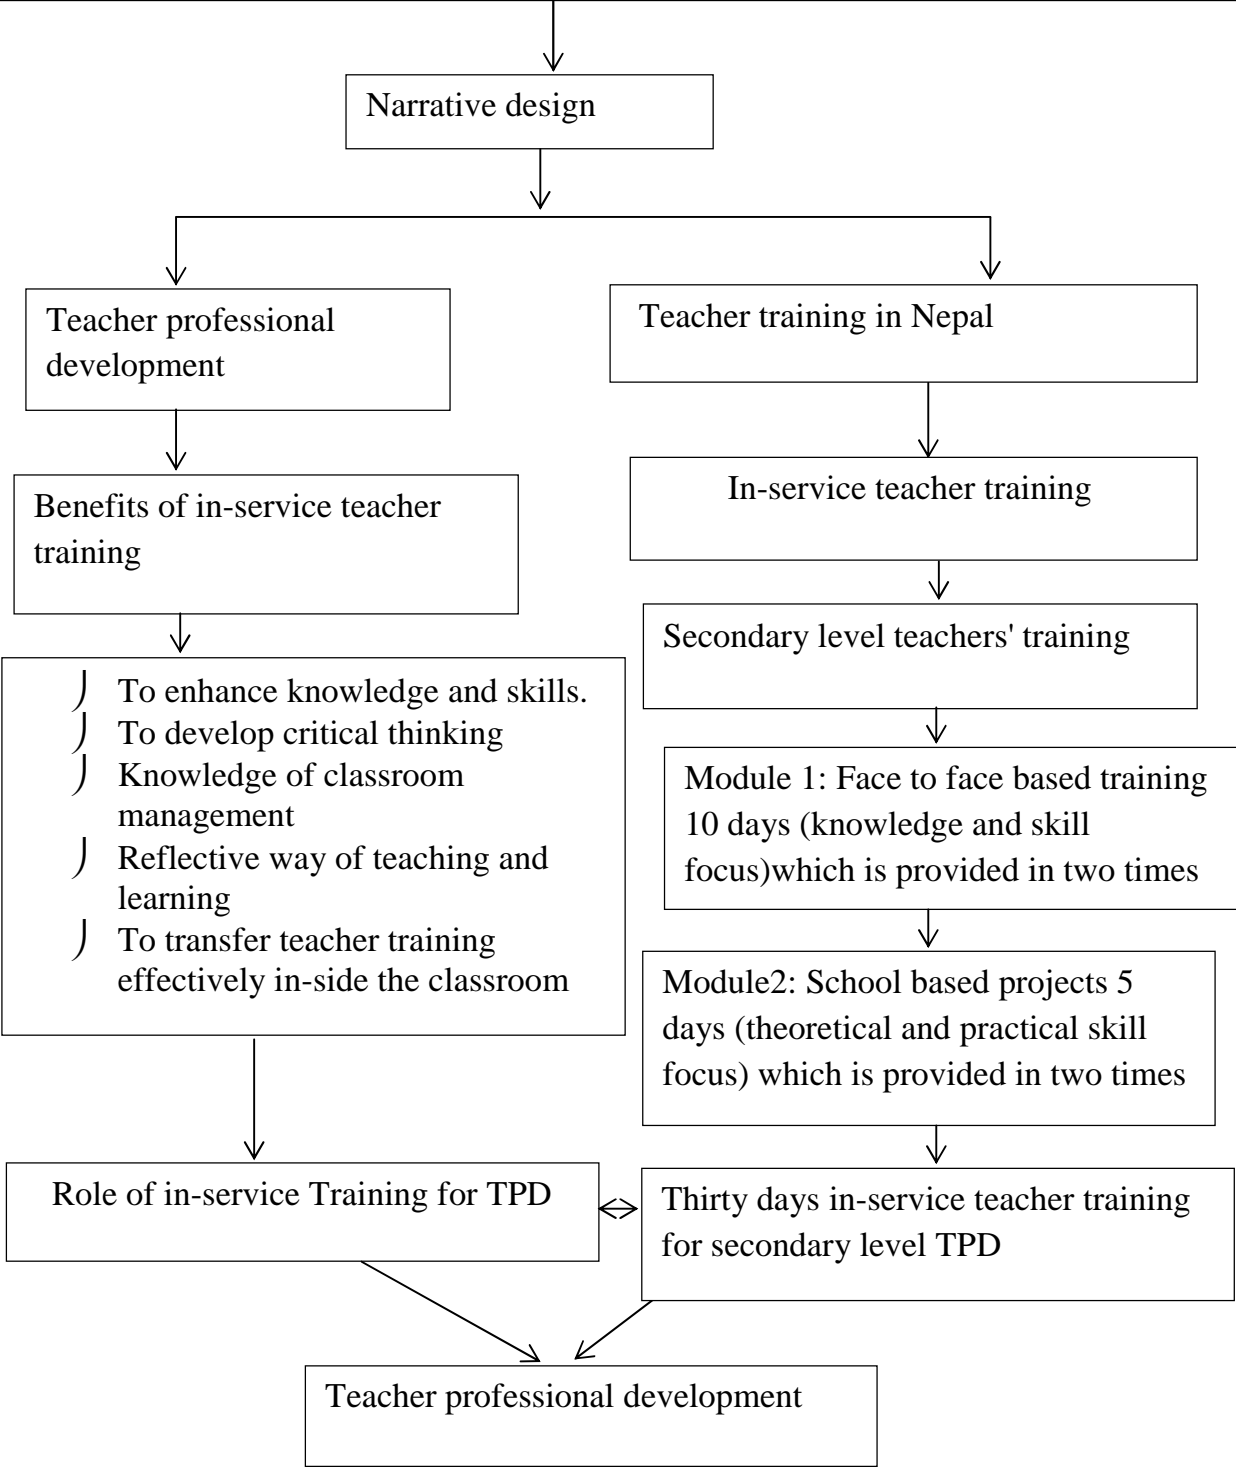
Narrative design

Teacher professional development

Benefits of in-service teacher training

) To enhance knowledge and skills.
) To develop critical thinking
) Knowledge of classroom management
) Reflective way of teaching and learning
) To transfer teacher training effectively in-side the classroom

Role of in-service Training for TPD

Teacher training in Nepal

In-service teacher training

Secondary level teachers' training

Module 1: Face to face based training 10 days (knowledge and skill focus)which is provided in two times

Module2: School based projects 5 days (theoretical and practical skill focus) which is provided in two times

Thirty days in-service teacher training for secondary level TPD

Teacher professional development